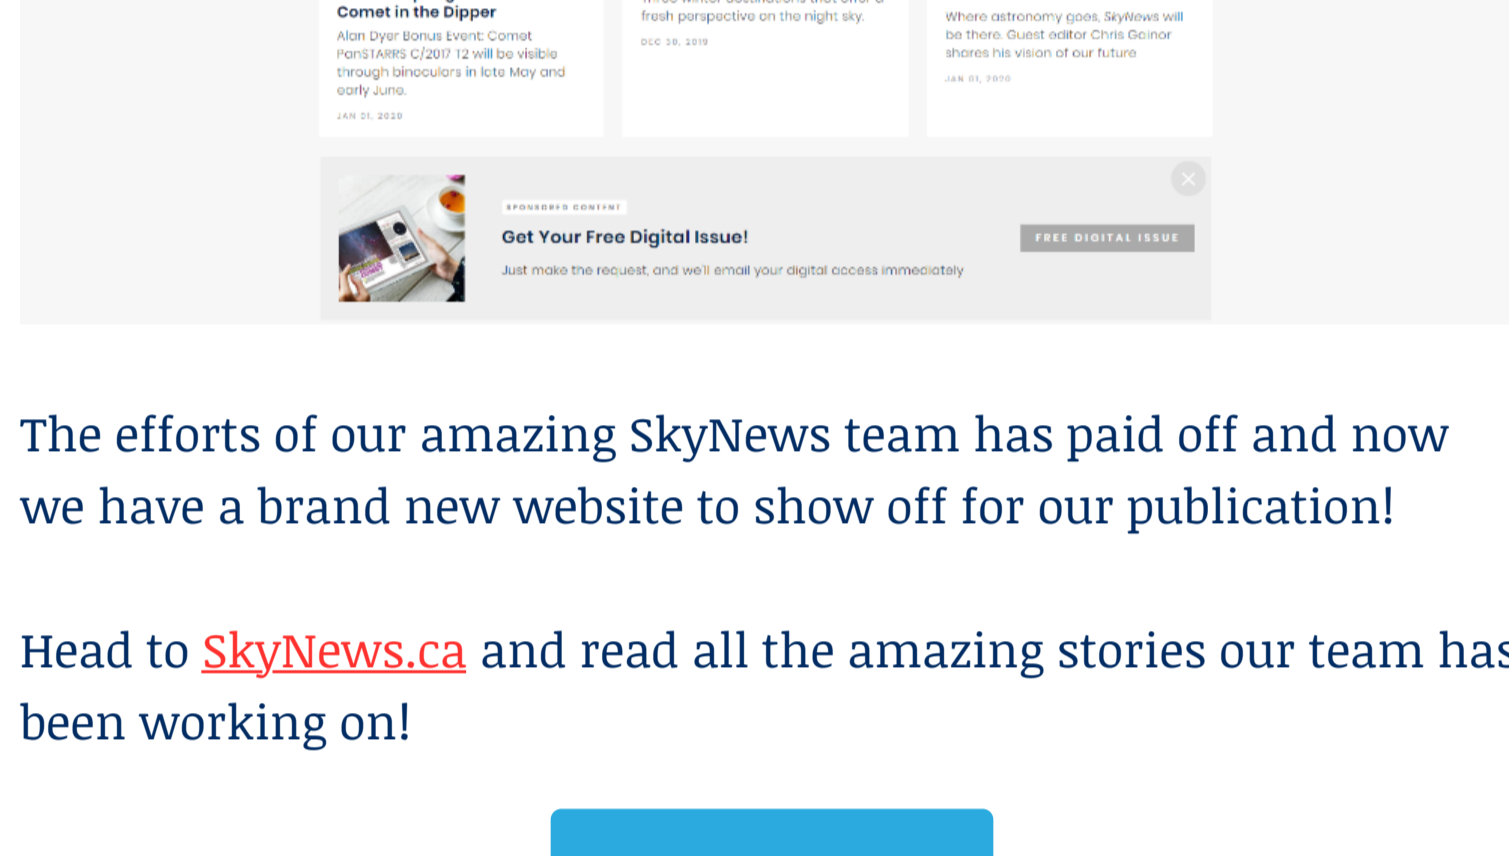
Comet in the Dipper

Alan Dyer Bonus Event: Comet PanSTARRS C/2017 T2 will be visible through binoculars in late May and early June.

JAN 01, 2020

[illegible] fresh perspective on the night sky.

DEC 30, 2019

Where astronomy goes, SkyNews will be there. Guest editor Chris Gainor shares his vision of our future

JAN 01, 2020

SPONSORED CONTENT

Get Your Free Digital Issue!

Just make the request, and we'll email your digital access immediately

FREE DIGITAL ISSUE

The efforts of our amazing SkyNews team has paid off and now we have a brand new website to show off for our publication!

Head to SkyNews.ca and read all the amazing stories our team has been working on!